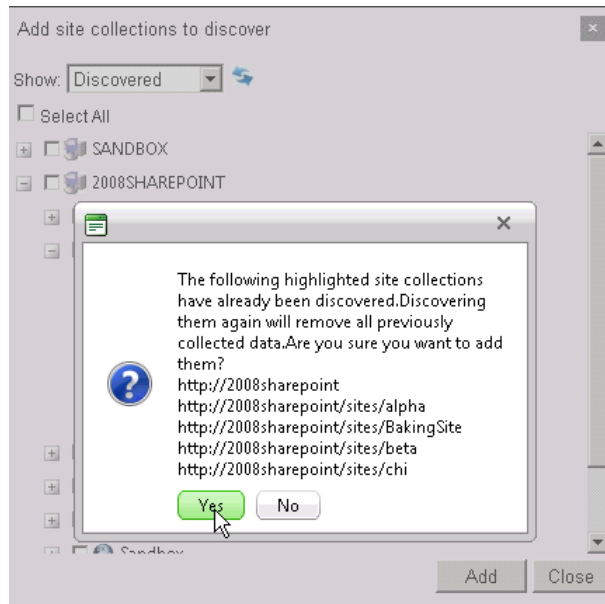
Add site collections to discover

Show: Discovered

Select All

SANDBOX

2008SHAREPOINT

The following highlighted site collections have already been discovered.Discovering them again will remove all previously collected data.Are you sure you want to add them?
http://2008sharepoint
http://2008sharepoint/sites/alpha
http://2008sharepoint/sites/BakingSite
http://2008sharepoint/sites/beta
http://2008sharepoint/sites/chi

Yes No

Sandbox

Add Close